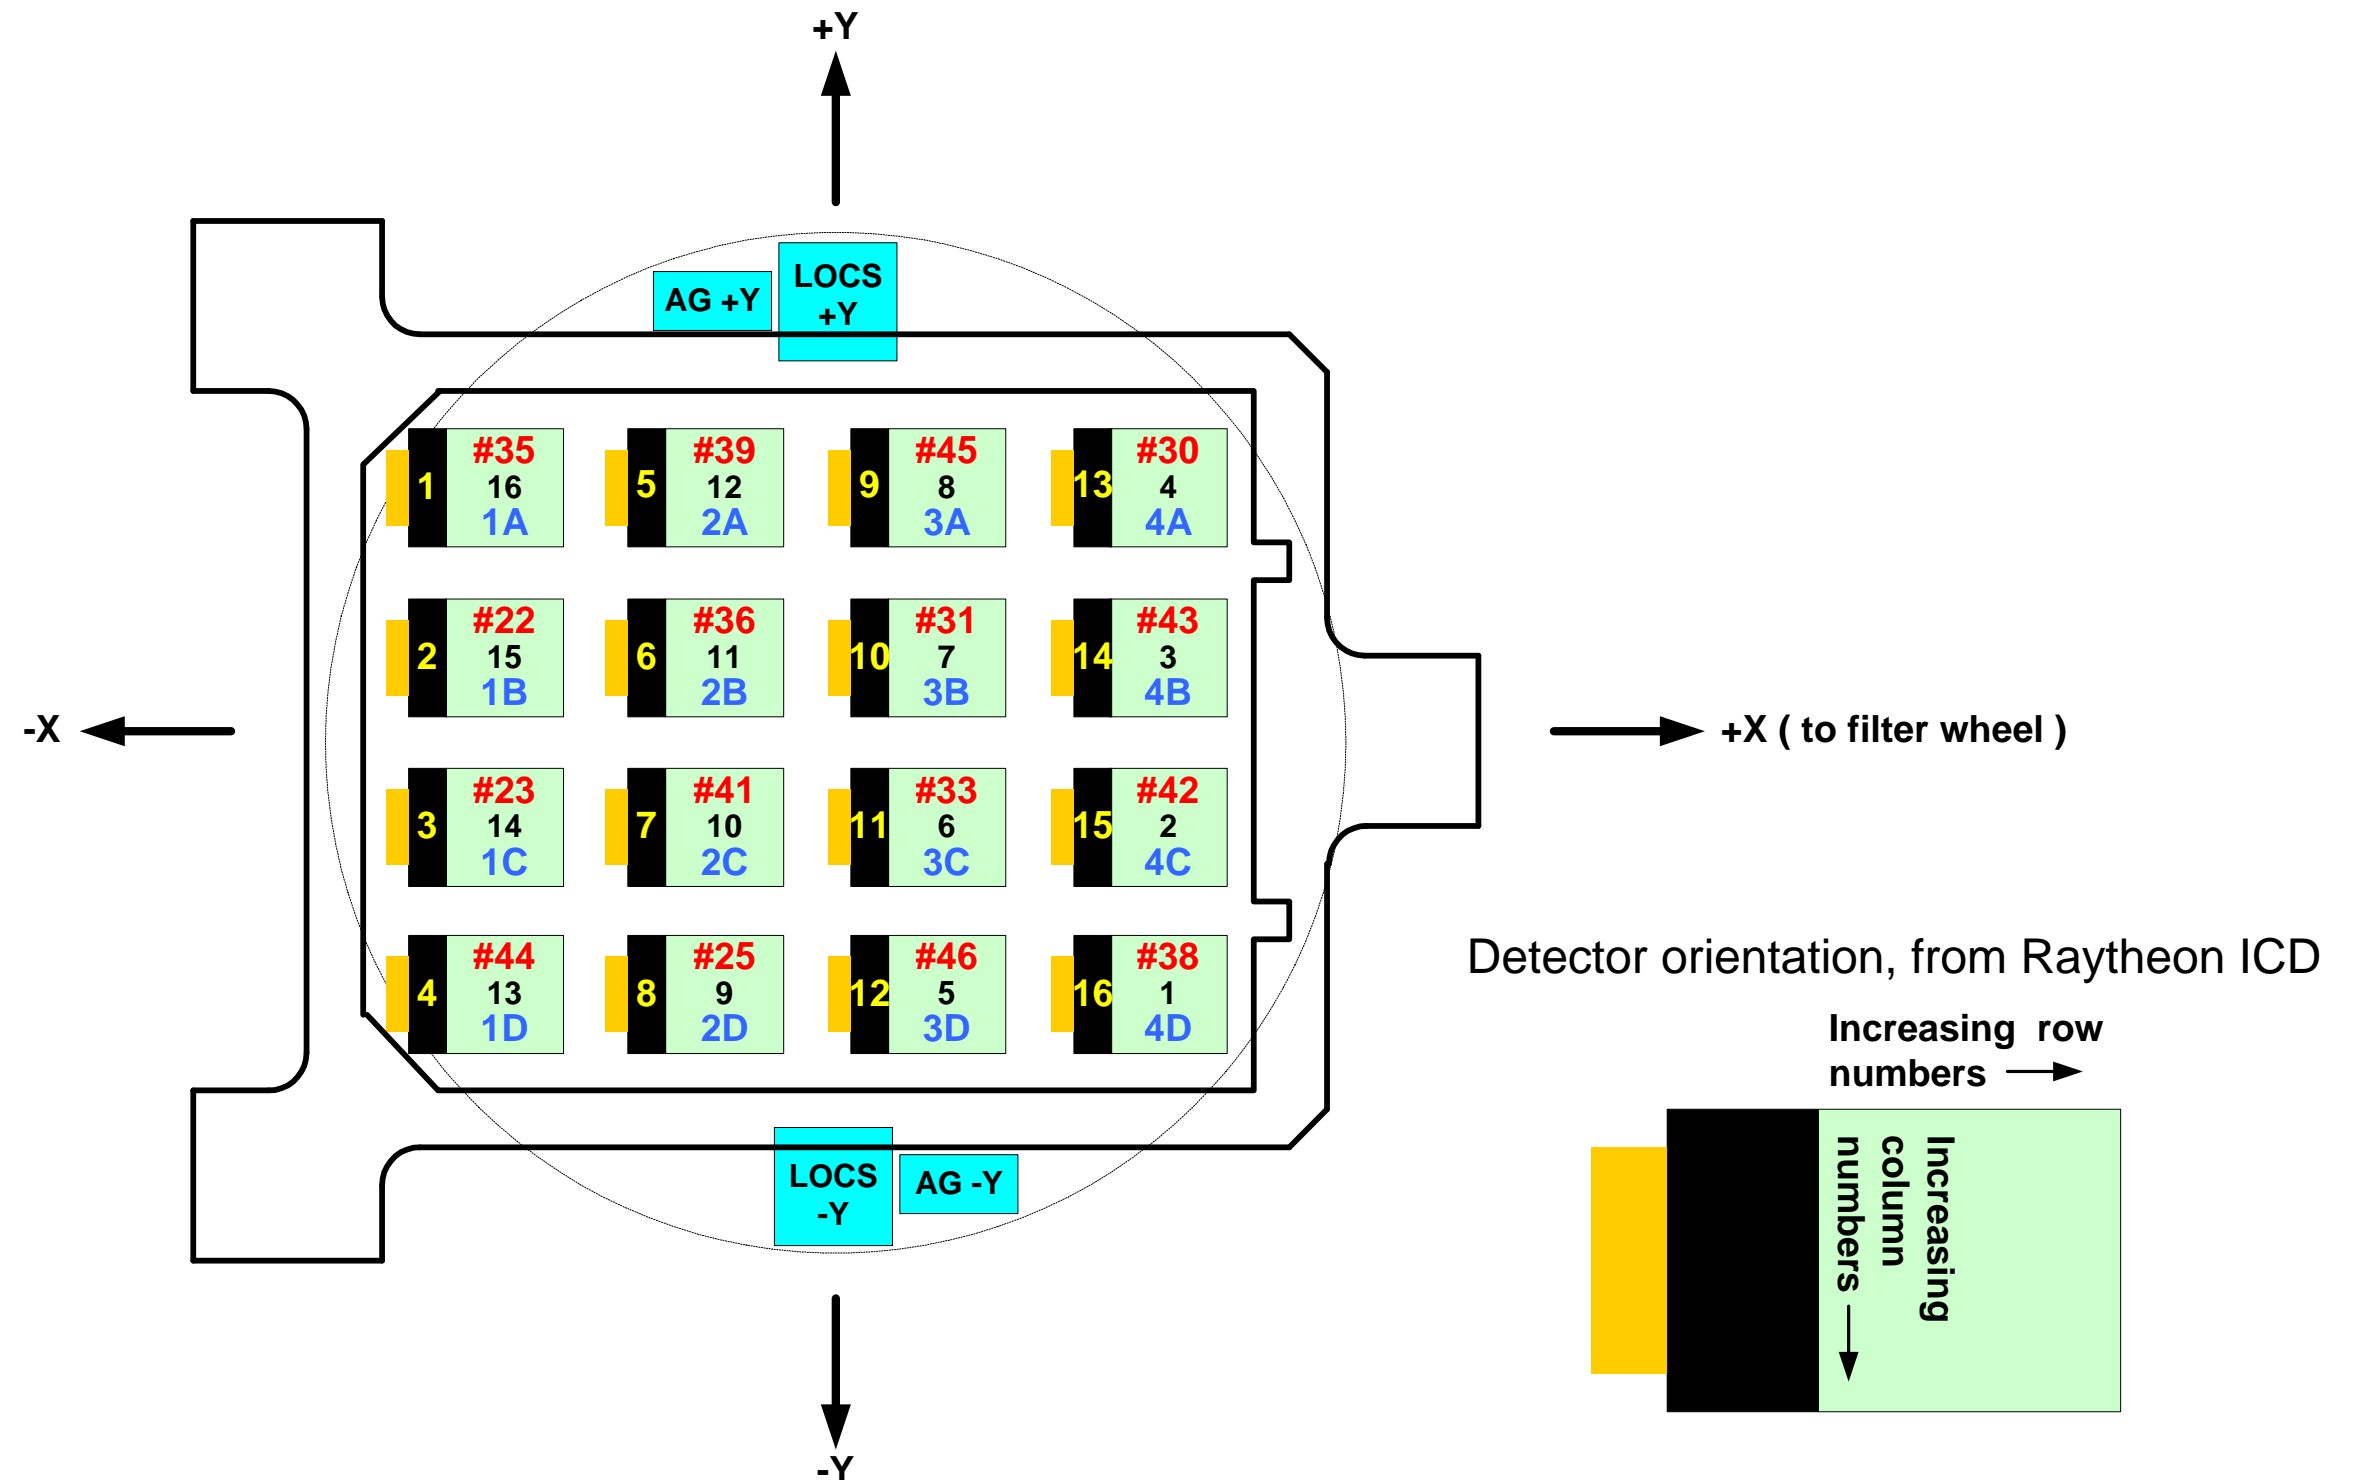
+Y

AG +Y

LOCS +Y

1 #35 16 1A

5 #39 12 2A

9 #45 8 3A

13 #30 4 4A

2 #22 15 1B

6 #36 11 2B

10 #31 7 3B

14 #43 3 4B

3 #23 14 1C

7 #41 10 2C

11 #33 6 3C

15 #42 2 4C

4 #44 13 1D

8 #25 9 2D

12 #46 5 3D

16 #38 1 4D

-X

+X ( to filter wheel )

LOCS -Y

AG -Y

-Y

Detector orientation, from Raytheon ICD

Increasing row numbers

Increasing column numbers